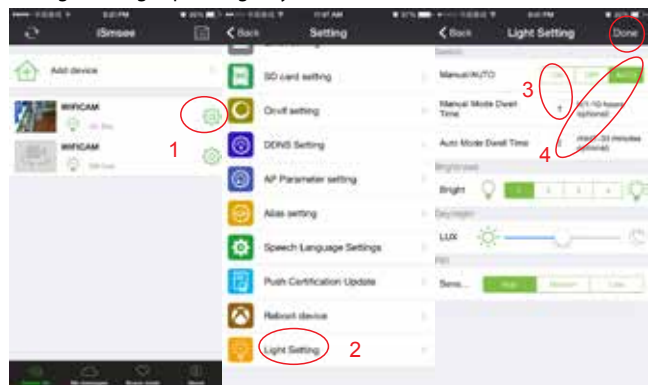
iSmsee

Add device

WIFICAM

WIFICAM

1

< Back Setting

SD card setting

Onvif setting

DDNS Setting

AP Parameter setting

Alias setting

Speech Language Settings

Push Certification Update

Reboot device

Light Setting

2

< Back Light Setting Done

Manual/AUTO

On Off AUTO

3

Manual Mode Dwell Time

Auto Mode Dwell Time

4

Brightness

Bright

1 2 3 4

Daylight

LUX

PIR

Sens...

High Medium Low